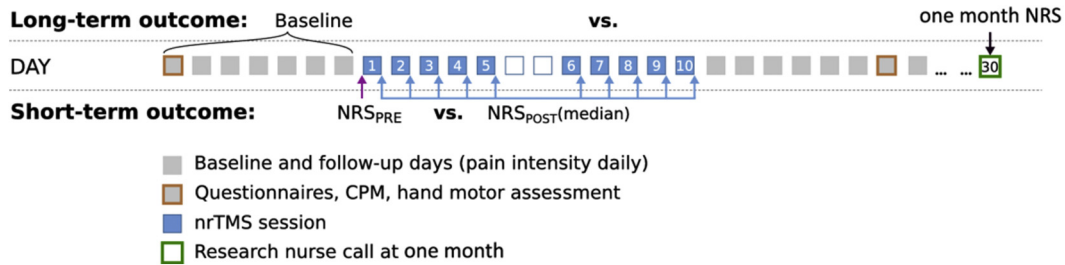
Long-term outcome: Baseline vs. one month NRS

DAY 1 2 3 4 5 6 7 8 9 10 ... ... 30

Short-term outcome: $NRS_{PRE}$ vs. $NRS_{POST}$(median)

Baseline and follow-up days (pain intensity daily)
Questionnaires, CPM, hand motor assessment
nrTMS session
Research nurse call at one month